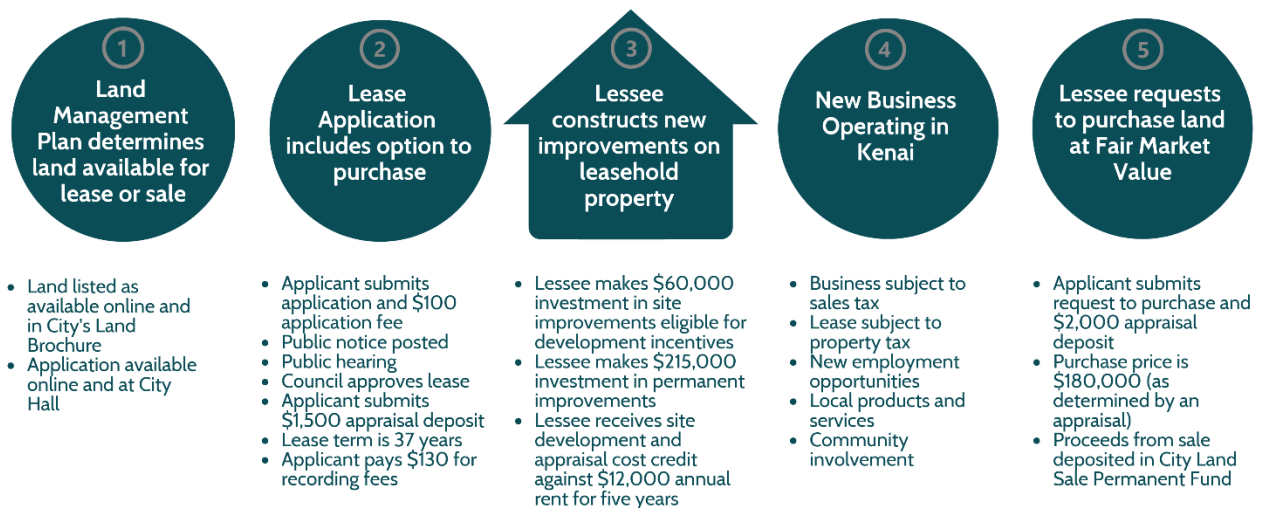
1

Land Management Plan determines land available for lease or sale

- Land listed as available online and in City's Land Brochure
- Application available online and at City Hall

2

Lease Application includes option to purchase

- Applicant submits application and $100 application fee
- Public notice posted
- Public hearing
- Council approves lease
- Applicant submits $1,500 appraisal deposit
- Lease term is 37 years
- Applicant pays $130 for recording fees

3

Lessee constructs new improvements on leasehold property

- Lessee makes $60,000 investment in site improvements eligible for development incentives
- Lessee makes $215,000 investment in permanent improvements
- Lessee receives site development and appraisal cost credit against $12,000 annual rent for five years

4

New Business Operating in Kenai

- Business subject to sales tax
- Lease subject to property tax
- New employment opportunities
- Local products and services
- Community involvement

5

Lessee requests to purchase land at Fair Market Value

- Applicant submits request to purchase and $2,000 appraisal deposit
- Purchase price is $180,000 (as determined by an appraisal)
- Proceeds from sale deposited in City Land Sale Permanent Fund